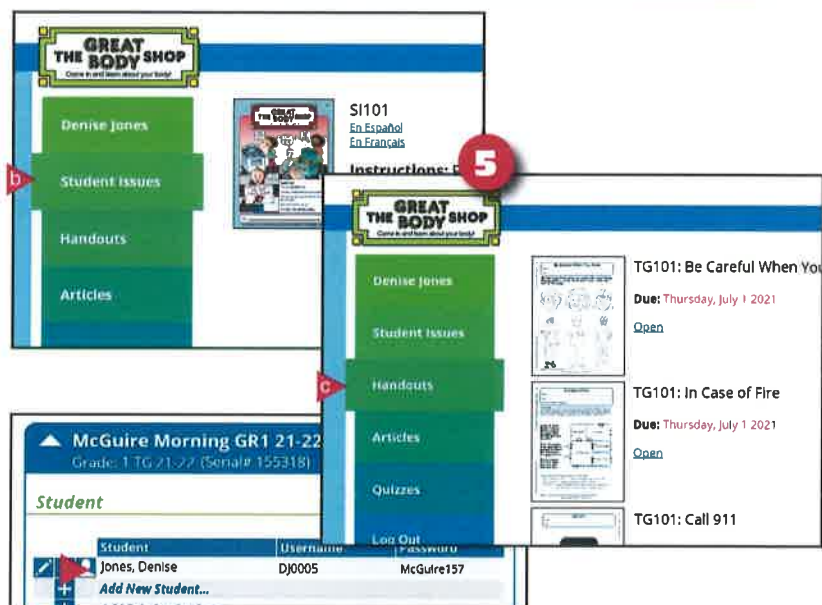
THE GREAT BODY SHOP
Come in and learn about your body!

Denise Jones

b

Student Issues

Handouts

Articles

SI101
En Español
En Français

Instructions: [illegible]

5

THE GREAT BODY SHOP
Come in and learn about your body!

Denise Jones

Student Issues

c

Handouts

Articles

Quizzes

Log Out

TG101: Be Careful When Yo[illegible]
Due: Thursday, July 1 2021
Open

TG101: In Case of Fire
Due: Thursday, July 1 2021
Open

TG101: Call 911

McGuire Morning GR1 21-22
Grade: 1 TG 21-22 (Serial# 155318)

Student

| | Student | Username | Password |
|---|---|---|---|
| | Jones, Denise | DJ0005 | McGuire157 |
| + | Add New Student... | | |